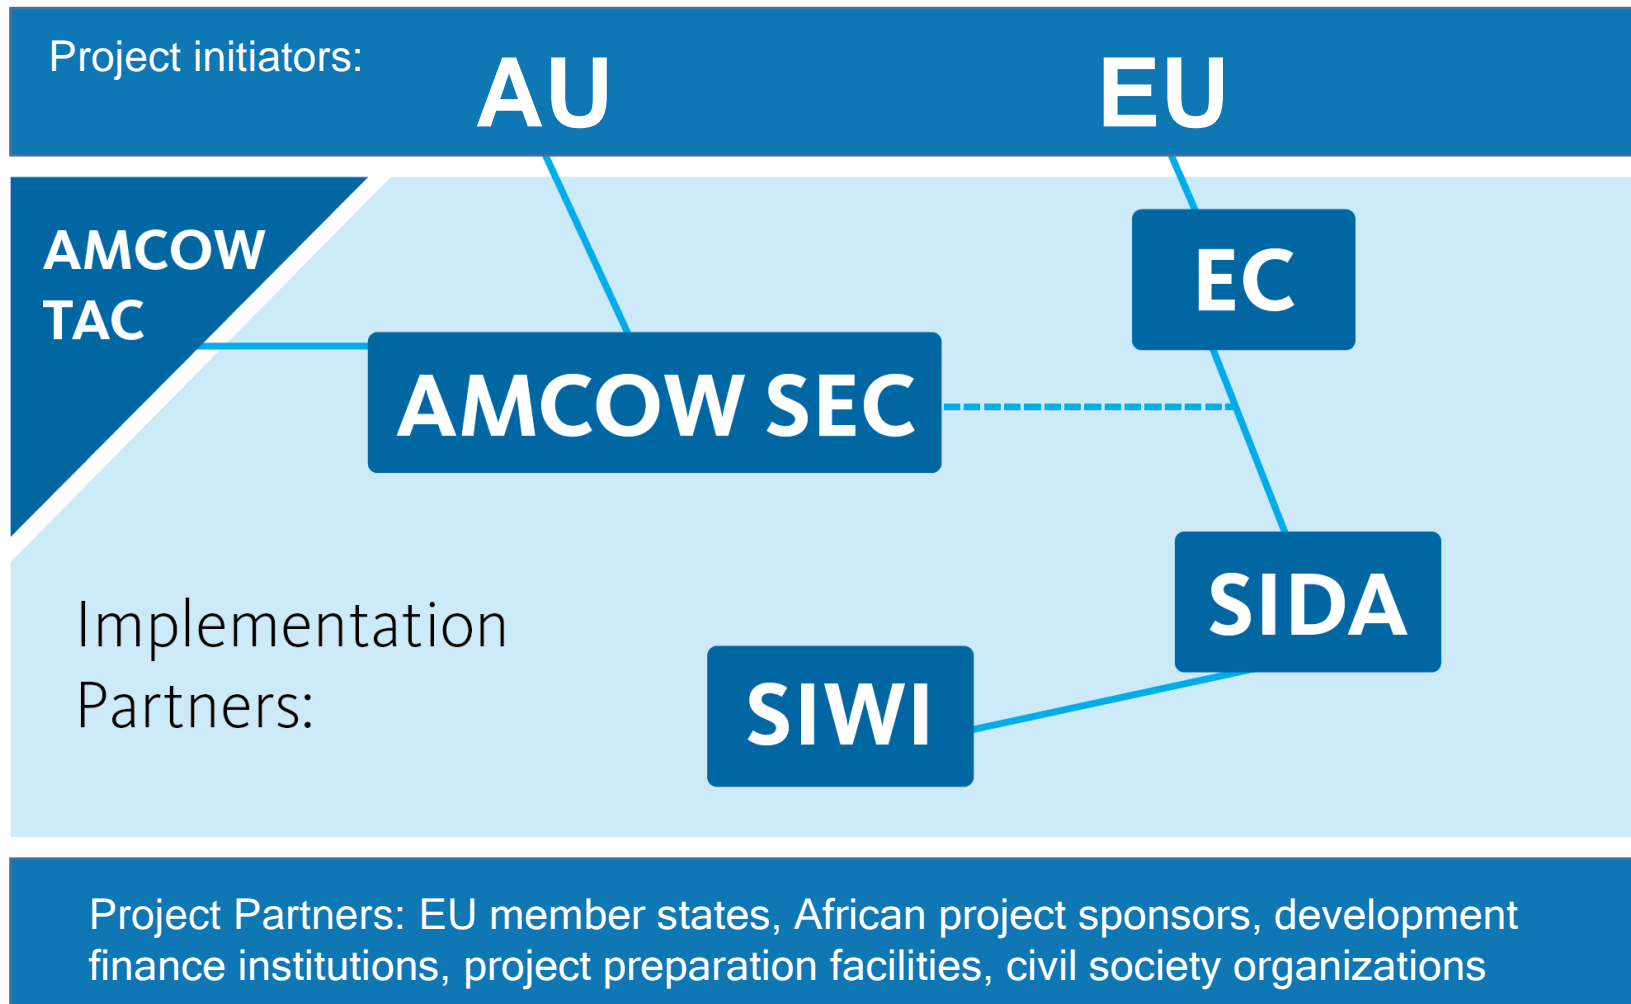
Project initiators: AU EU

AMCOW TAC

EC

AMCOW SEC

SIDA

Implementation Partners:

SIWI

Project Partners: EU member states, African project sponsors, development finance institutions, project preparation facilities, civil society organizations